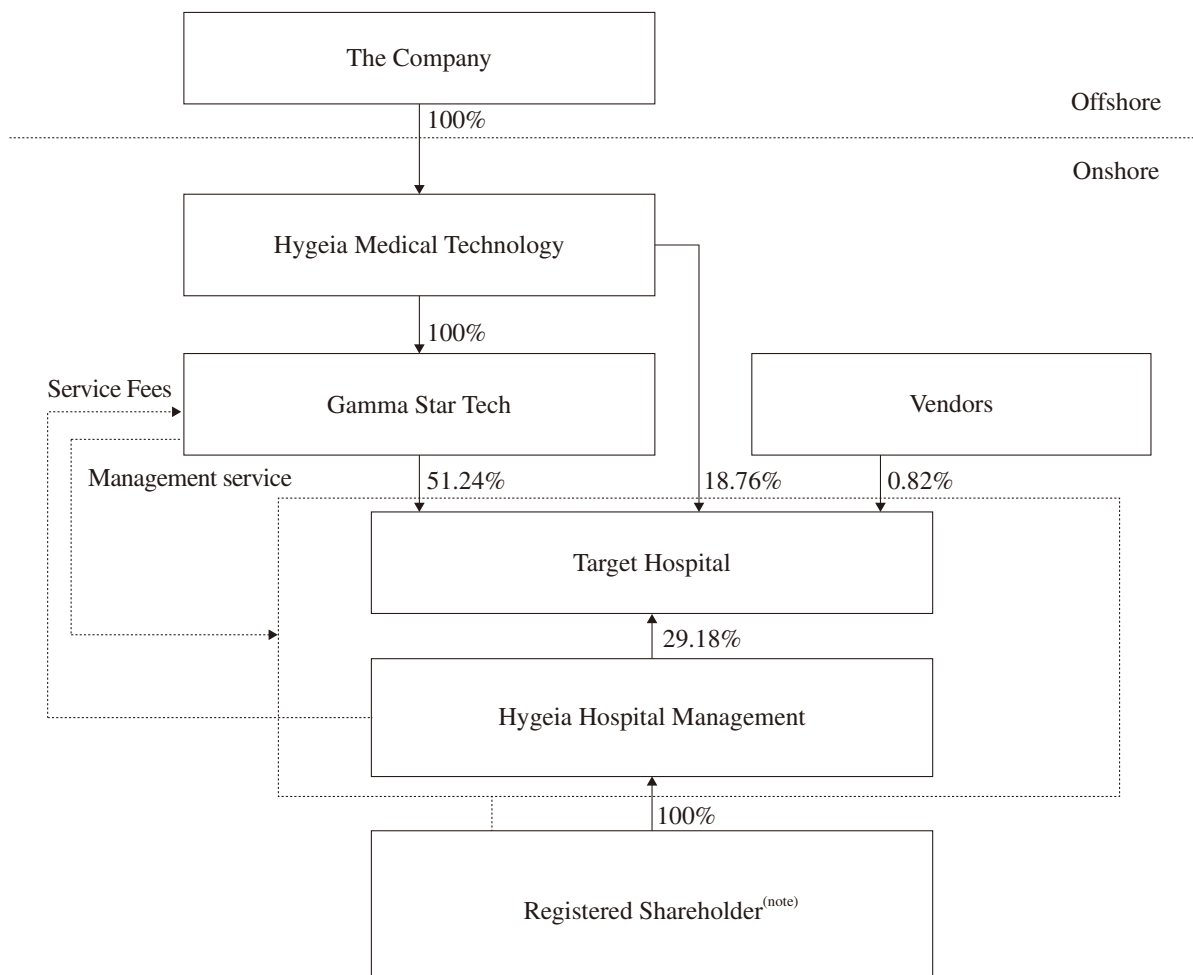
The Company

100%

Offshore

Onshore

Hygeia Medical Technology

100%

Service Fees

Gamma Star Tech

Vendors

Management service

51.24%

18.76%

0.82%

Target Hospital

29.18%

Hygeia Hospital Management

100%

Registered Shareholder$^{(note)}$